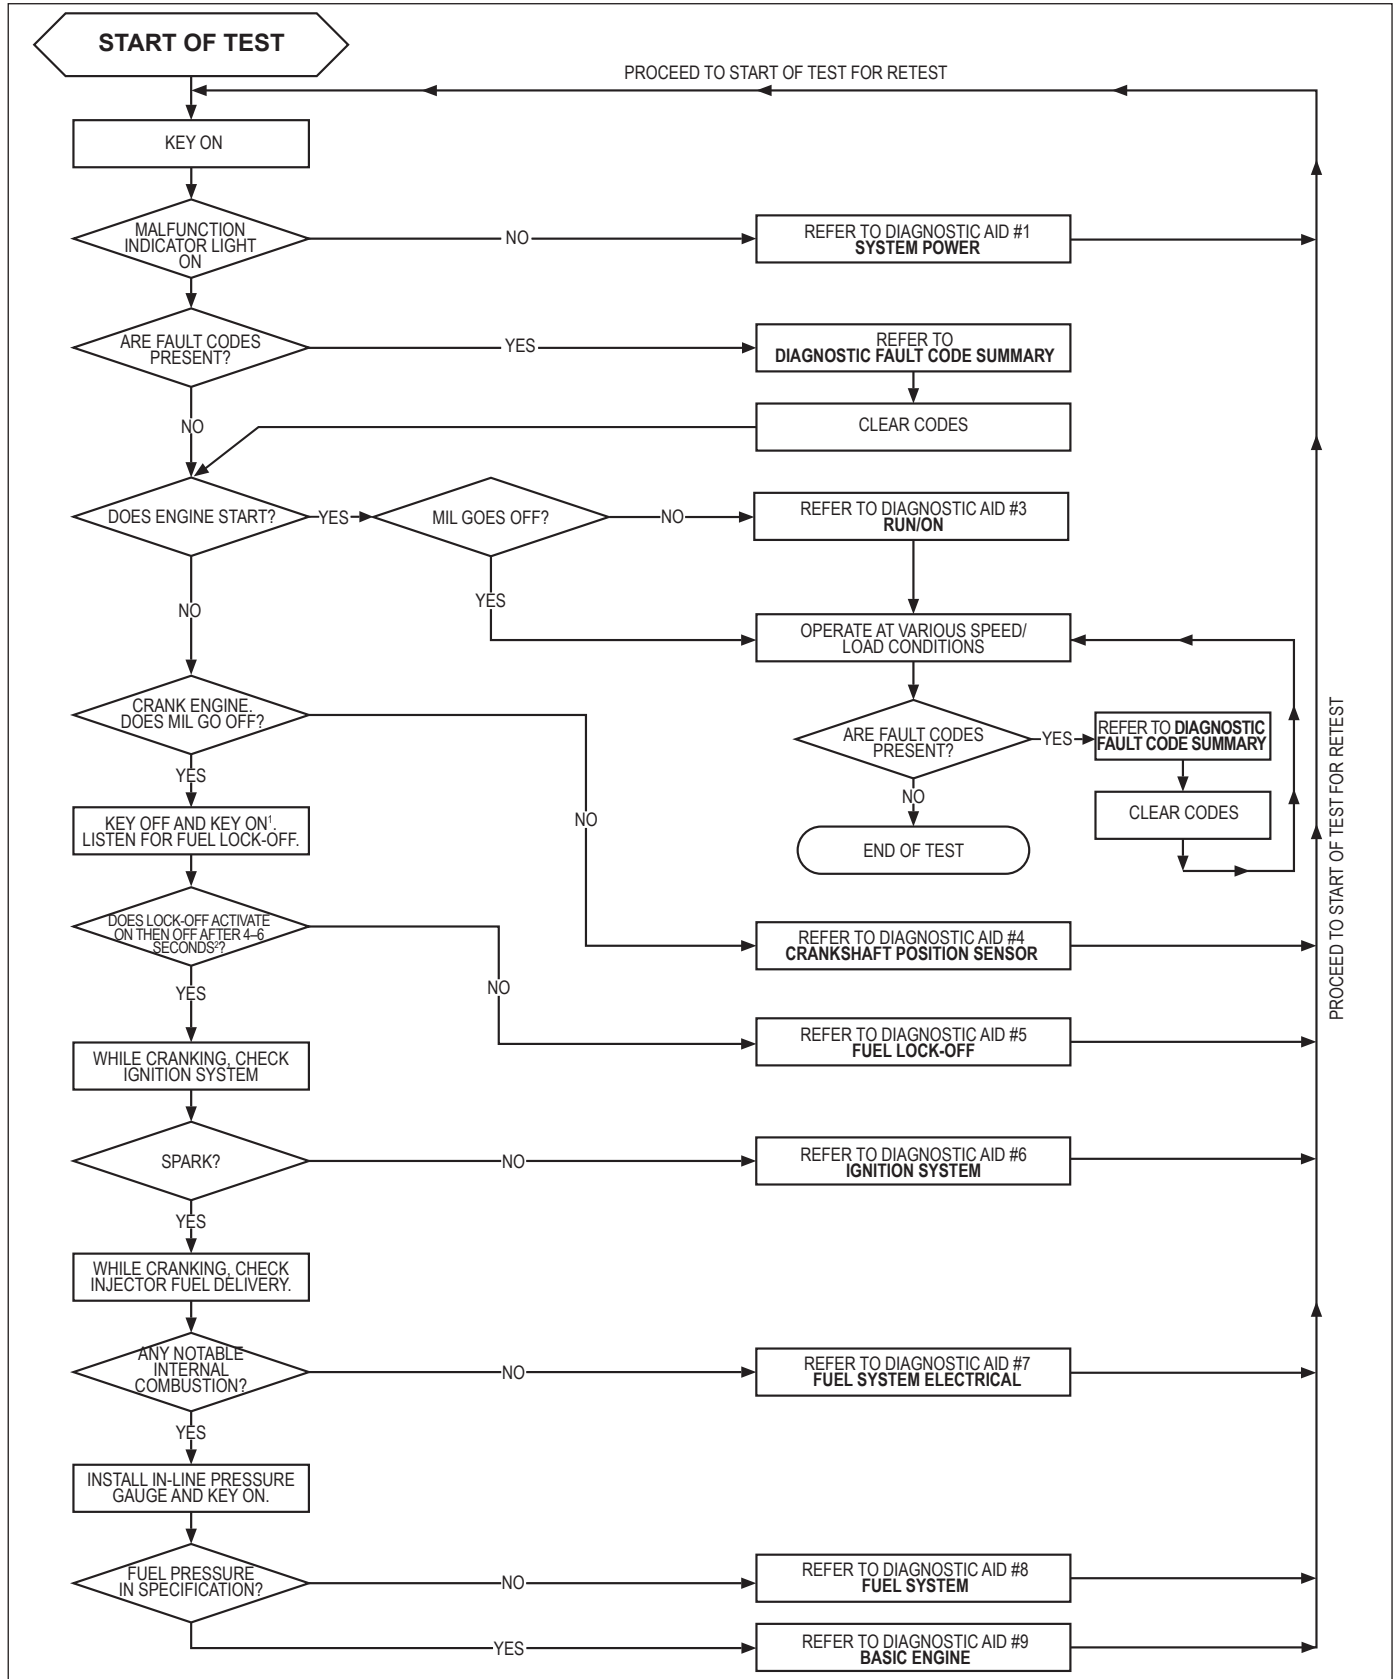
START OF TEST

PROCEED TO START OF TEST FOR RETEST

KEY ON

MALFUNCTION INDICATOR LIGHT ON

NO

REFER TO DIAGNOSTIC AID #1 **SYSTEM POWER**

ARE FAULT CODES PRESENT?

YES

REFER TO **DIAGNOSTIC FAULT CODE SUMMARY**

CLEAR CODES

NO

DOES ENGINE START?

YES

MIL GOES OFF?

NO

REFER TO DIAGNOSTIC AID #3 **RUN/ON**

YES

OPERATE AT VARIOUS SPEED/ LOAD CONDITIONS

NO

ARE FAULT CODES PRESENT?

YES

REFER TO **DIAGNOSTIC FAULT CODE SUMMARY**

CLEAR CODES

NO

END OF TEST

CRANK ENGINE. DOES MIL GO OFF?

YES

NO

KEY OFF AND KEY ON$^1$. LISTEN FOR FUEL LOCK-OFF.

DOES LOCK-OFF ACTIVATE ON THEN OFF AFTER 4–6 SECONDS$^2$?

REFER TO DIAGNOSTIC AID #4 **CRANKSHAFT POSITION SENSOR**

YES

NO

WHILE CRANKING, CHECK IGNITION SYSTEM

REFER TO DIAGNOSTIC AID #5 **FUEL LOCK-OFF**

SPARK?

NO

REFER TO DIAGNOSTIC AID #6 **IGNITION SYSTEM**

YES

WHILE CRANKING, CHECK INJECTOR FUEL DELIVERY.

ANY NOTABLE INTERNAL COMBUSTION?

NO

REFER TO DIAGNOSTIC AID #7 **FUEL SYSTEM ELECTRICAL**

YES

INSTALL IN-LINE PRESSURE GAUGE AND KEY ON.

FUEL PRESSURE IN SPECIFICATION?

NO

REFER TO DIAGNOSTIC AID #8 **FUEL SYSTEM**

YES

REFER TO DIAGNOSTIC AID #9 **BASIC ENGINE**

PROCEED TO START OF TEST FOR RETEST